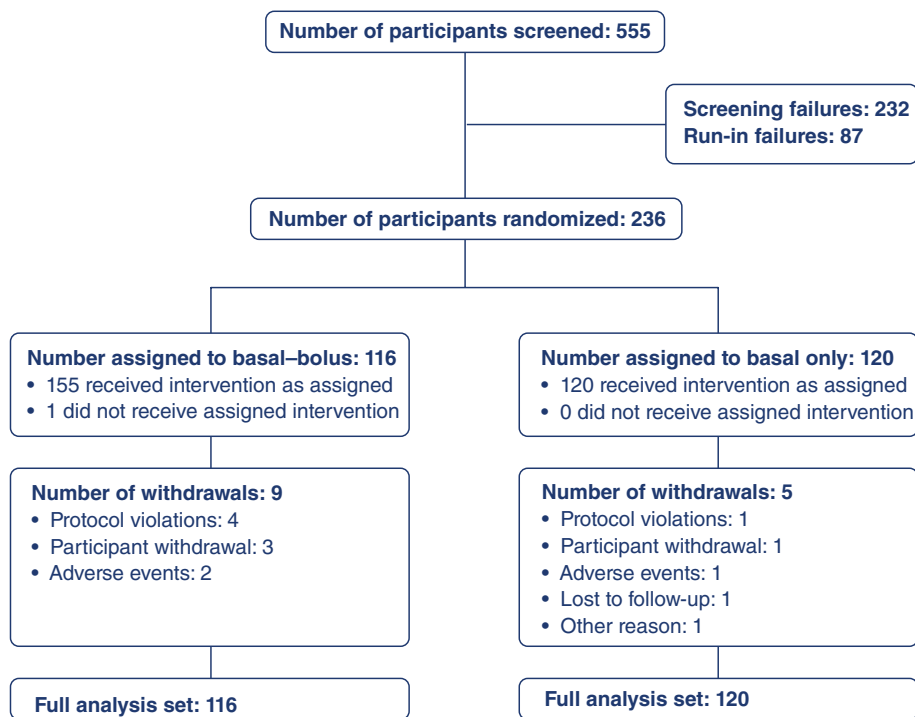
Number of participants screened: 555

Screening failures: 232
Run-in failures: 87

Number of participants randomized: 236

Number assigned to basal–bolus: 116
• 155 received intervention as assigned
• 1 did not receive assigned intervention

Number of withdrawals: 9
• Protocol violations: 4
• Participant withdrawal: 3
• Adverse events: 2

Full analysis set: 116

Number assigned to basal only: 120
• 120 received intervention as assigned
• 0 did not receive assigned intervention

Number of withdrawals: 5
• Protocol violations: 1
• Participant withdrawal: 1
• Adverse events: 1
• Lost to follow-up: 1
• Other reason: 1

Full analysis set: 120